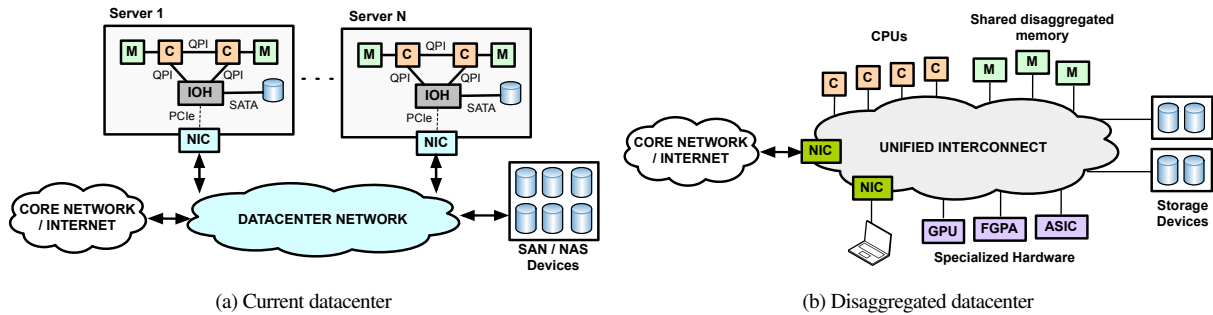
Server 1

M C QPI C M

QPI QPI

IOH SATA

PCIe

NIC

Server N

M C QPI C M

QPI QPI

IOH SATA

PCIe

NIC

CORE NETWORK / INTERNET

DATACENTER NETWORK

SAN / NAS Devices

(a) Current datacenter

CPUs

Shared disaggregated memory

C C C C

M M M

CORE NETWORK / INTERNET

NIC

UNIFIED INTERCONNECT

NIC

GPU FGPA ASIC

Specialized Hardware

Storage Devices

(b) Disaggregated datacenter